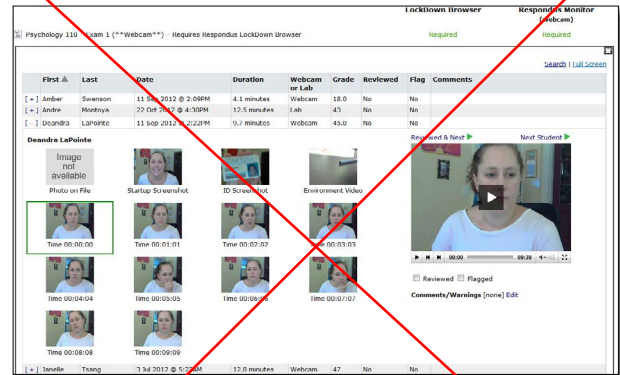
LockDown Browser | Respondus Monitor (webcam)

Psychology 110 - Exam 1 (**Webcam**) - Requires Respondus LockDown Browser | Required | Required

Search | Full Screen

| | First ▲ | Last | Date | Duration | Webcam or Lab | Grade | Reviewed | Flag | Comments |
|---|---|---|---|---|---|---|---|---|---|
| [+] | Amber | Swenson | 11 Sep 2012 @ 2:09PM | 4.1 minutes | Webcam | 18.0 | No | No | |
| [+] | Andre | Montoya | 22 Oct 2012 @ 4:30PM | 12.5 minutes | Lab | 43 | No | No | |
| [-] | Deandra | LaPointe | 11 Sep 2012 @ 2:22PM | 9.7 minutes | Webcam | 45.0 | No | No | |

Deandra LaPointe

Image not available
Photo on File

Startup Screenshot

ID Screenshot

Environment Video

Time 00:00:00

Time 00:01:01

Time 00:02:02

Time 00:03:03

Time 00:04:04

Time 00:05:05

Time 00:06:06

Time 00:07:07

Time 00:08:08

Time 00:09:09

Reviewed & Next ▶

Next Student ▶

00:00 09:38

Reviewed Flagged

Comments/Warnings [none] Edit

| [+] | Janelle | Tsang | 3 Jul 2012 @ 5:22PM | 12.0 minutes | Webcam | 47 | No | No | |